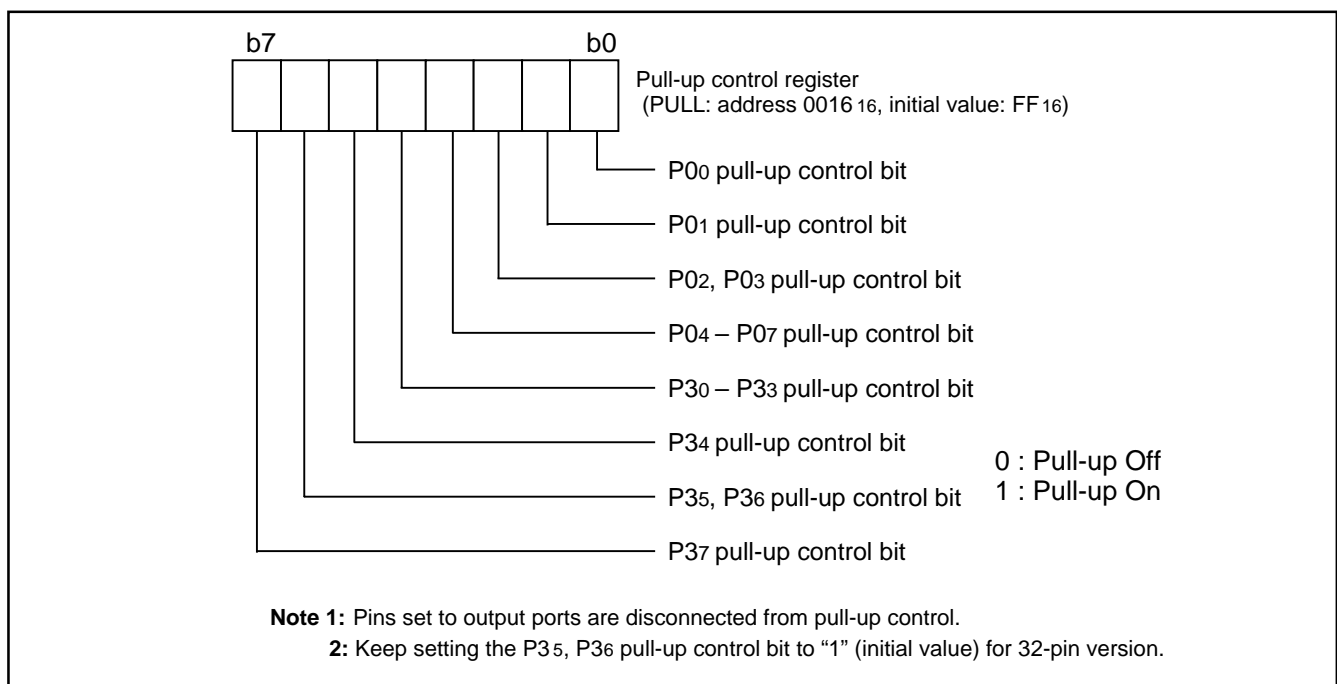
b7

b0

Pull-up control register
(PULL: address $0016_{16}$, initial value: $FF_{16}$)

$P0_0$ pull-up control bit

$P0_1$ pull-up control bit

$P0_2$, $P0_3$ pull-up control bit

$P0_4$ – $P0_7$ pull-up control bit

$P3_0$ – $P3_3$ pull-up control bit

$P3_4$ pull-up control bit

$P3_5$, $P3_6$ pull-up control bit

$P3_7$ pull-up control bit

0 : Pull-up Off
1 : Pull-up On

**Note 1:** Pins set to output ports are disconnected from pull-up control.
**2:** Keep setting the $P3_5$, $P3_6$ pull-up control bit to “1” (initial value) for 32-pin version.